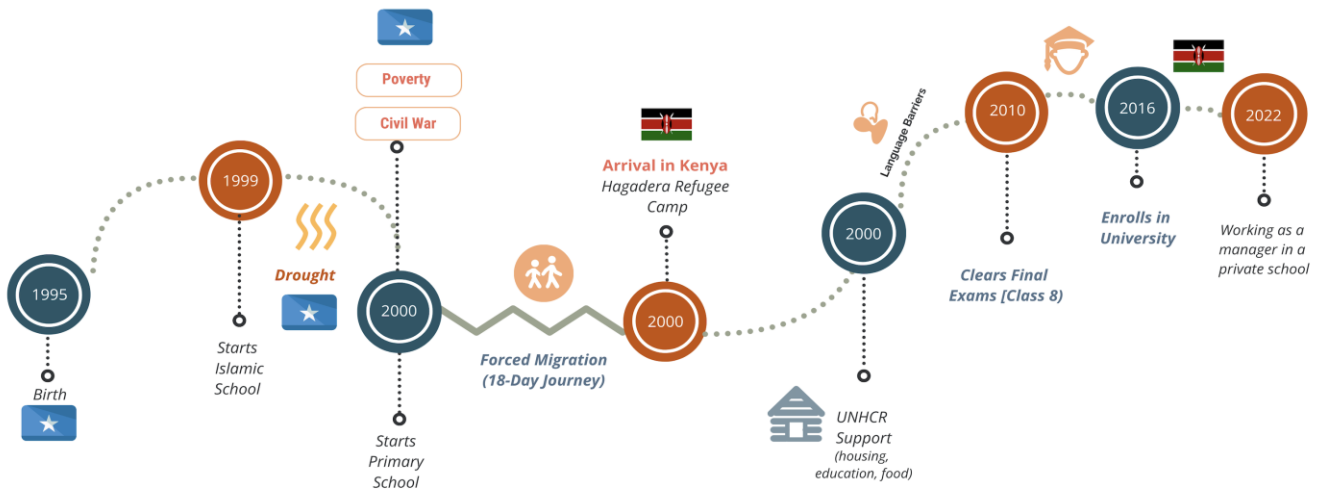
1995

Birth

1999

Starts Islamic School

Drought

Poverty

Civil War

2000

Starts Primary School

Forced Migration (18-Day Journey)

Arrival in Kenya
Hagadera Refugee Camp

2000

2000

UNHCR Support (housing, education, food)

Language Barriers

2010

Clears Final Exams [Class 8)

2016

Enrolls in University

2022

Working as a manager in a private school